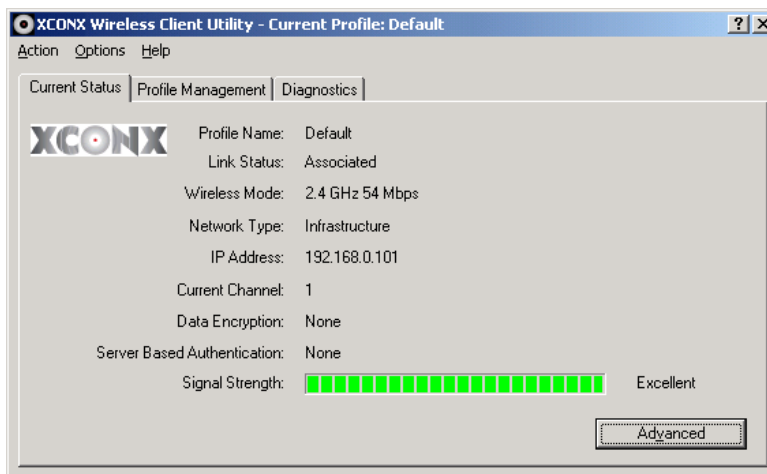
XCONX Wireless Client Utility - Current Profile: Default

?

Action Options Help

Current Status | Profile Management | Diagnostics

XCONX

Profile Name: Default

Link Status: Associated

Wireless Mode: 2.4 GHz 54 Mbps

Network Type: Infrastructure

IP Address: 192.168.0.101

Current Channel: 1

Data Encryption: None

Server Based Authentication: None

Signal Strength: Excellent

Advanced